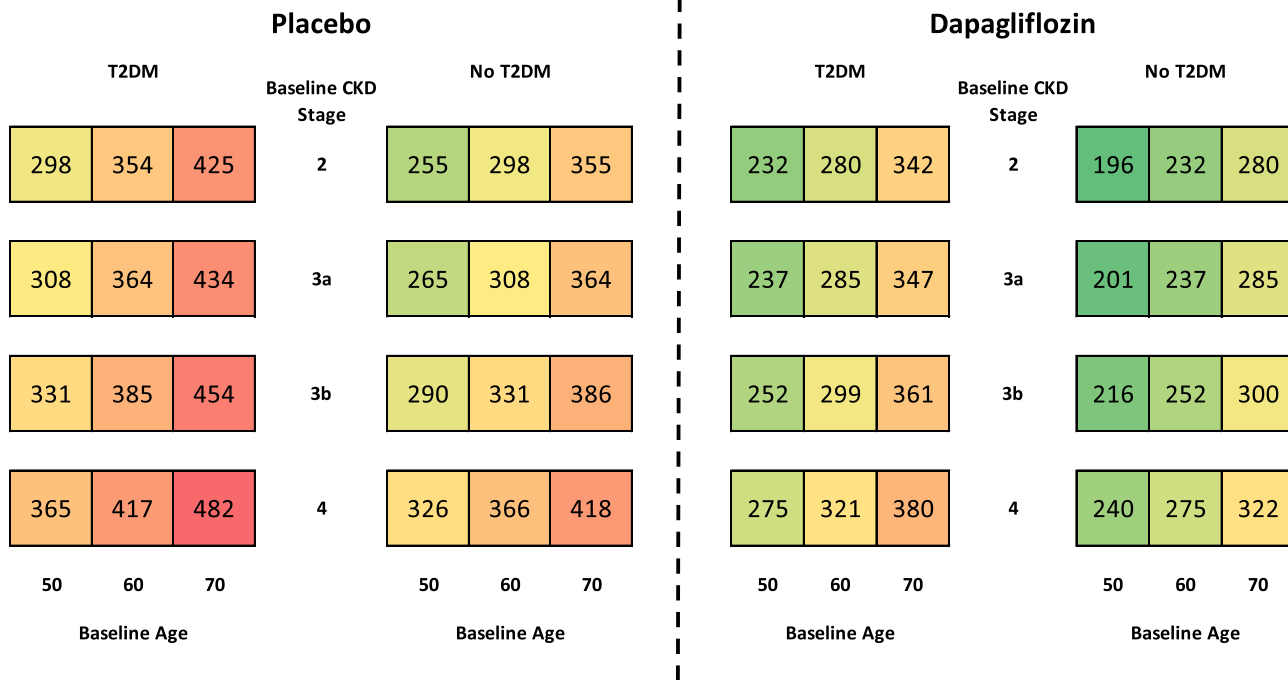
Placebo

T2DM

Baseline CKD Stage

No T2DM

| 298 | 354 | 425 |
|---|---|---|
| 308 | 364 | 434 |
| 331 | 385 | 454 |
| 365 | 417 | 482 |

2
3a
3b
4

| 255 | 298 | 355 |
|---|---|---|
| 265 | 308 | 364 |
| 290 | 331 | 386 |
| 326 | 366 | 418 |

50 60 70
Baseline Age

50 60 70
Baseline Age

Dapagliflozin

T2DM

Baseline CKD Stage

No T2DM

| 232 | 280 | 342 |
|---|---|---|
| 237 | 285 | 347 |
| 252 | 299 | 361 |
| 275 | 321 | 380 |

2
3a
3b
4

| 196 | 232 | 280 |
|---|---|---|
| 201 | 237 | 285 |
| 216 | 252 | 300 |
| 240 | 275 | 322 |

50 60 70
Baseline Age

50 60 70
Baseline Age